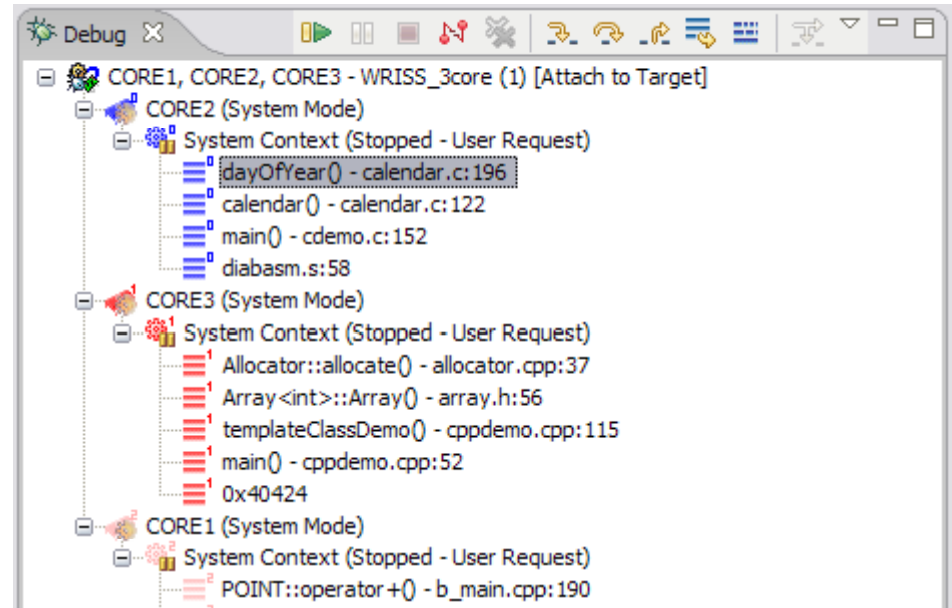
Debug

CORE1, CORE2, CORE3 - WRISS_3core (1) [Attach to Target]
CORE2 (System Mode)
System Context (Stopped - User Request)
dayOfYear() - calendar.c:196
calendar() - calendar.c:122
main() - cdemo.c:152
diabasm.s:58
CORE3 (System Mode)
System Context (Stopped - User Request)
Allocator::allocate() - allocator.cpp:37
Array<int>::Array() - array.h:56
templateClassDemo() - cppdemo.cpp:115
main() - cppdemo.cpp:52
0x40424
CORE1 (System Mode)
System Context (Stopped - User Request)
POINT::operator+() - b_main.cpp:190